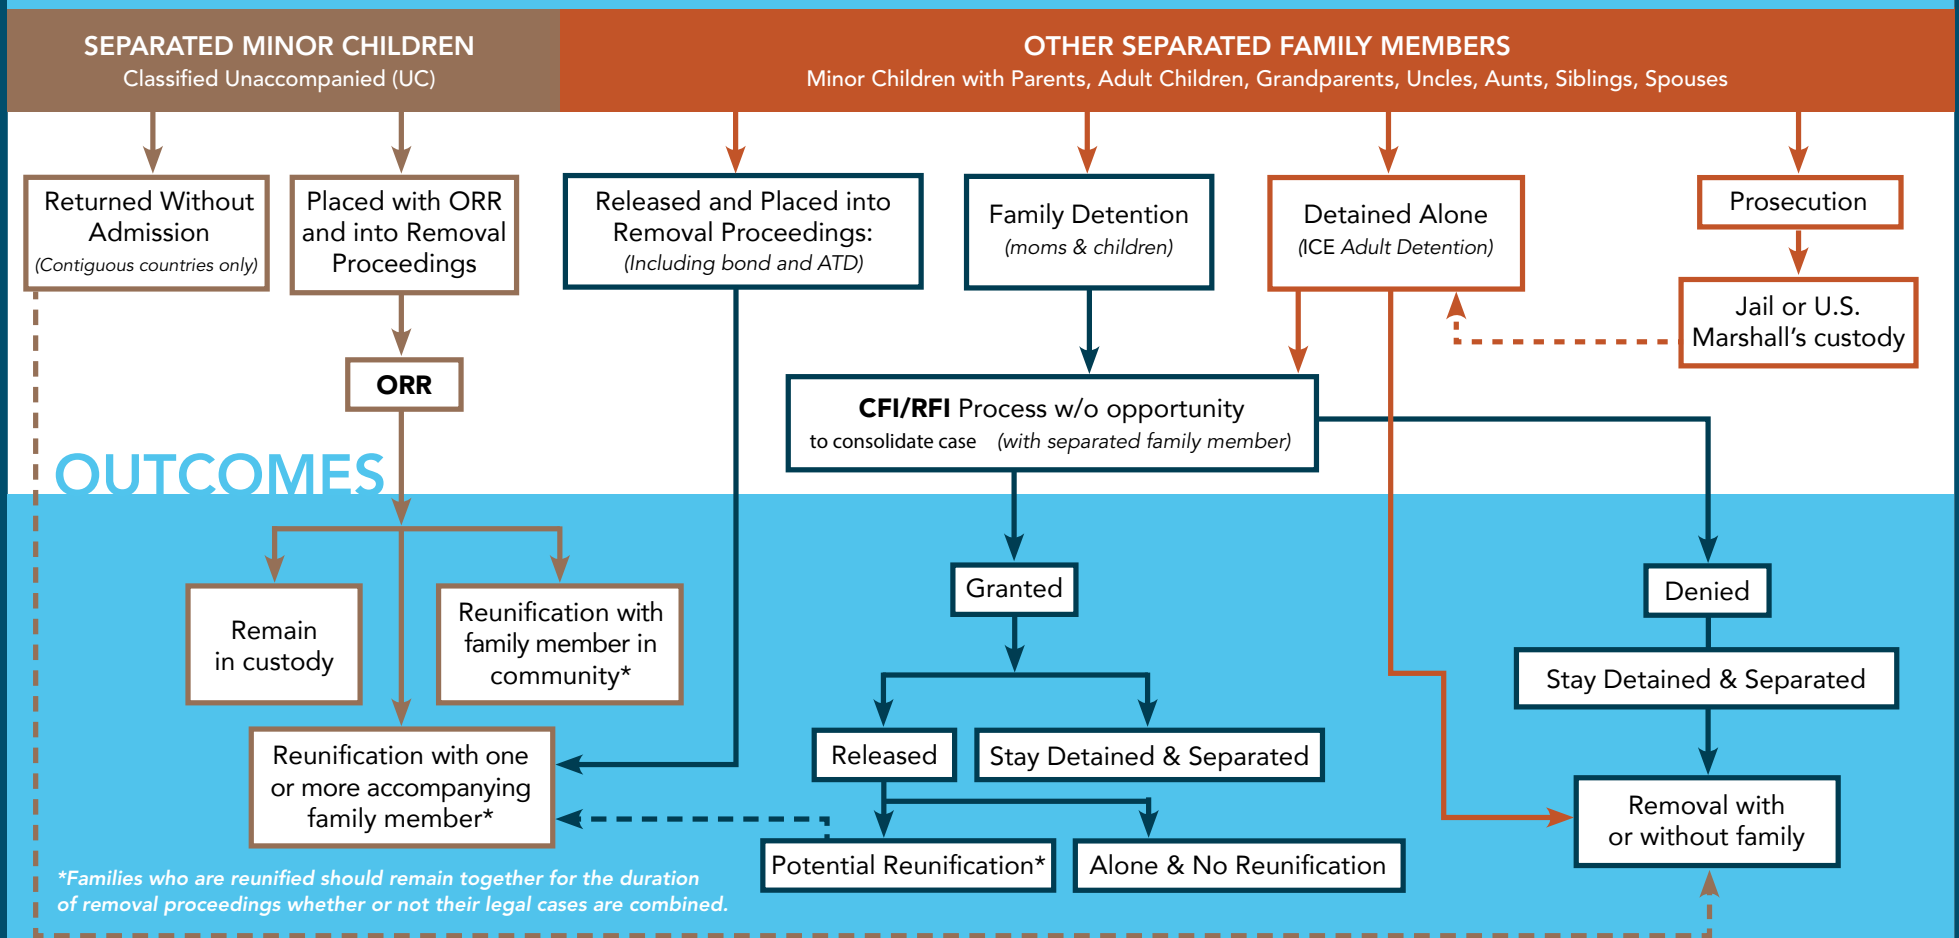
SEPARATED MINOR CHILDREN
Classified Unaccompanied (UC)

OTHER SEPARATED FAMILY MEMBERS
Minor Children with Parents, Adult Children, Grandparents, Uncles, Aunts, Siblings, Spouses

Returned Without Admission
(Contiguous countries only)

Placed with ORR and into Removal Proceedings

Released and Placed into Removal Proceedings:
(Including bond and ATD)

Family Detention
(moms & children)

Detained Alone
(ICE Adult Detention)

Prosecution

Jail or U.S. Marshall's custody

ORR

CFI/RFI Process w/o opportunity to consolidate case (with separated family member)

OUTCOMES

Remain in custody

Reunification with family member in community*

Granted

Denied

Stay Detained & Separated

Released

Stay Detained & Separated

Reunification with one or more accompanying family member*

Removal with or without family

Potential Reunification*

Alone & No Reunification

*Families who are reunified should remain together for the duration of removal proceedings whether or not their legal cases are combined.